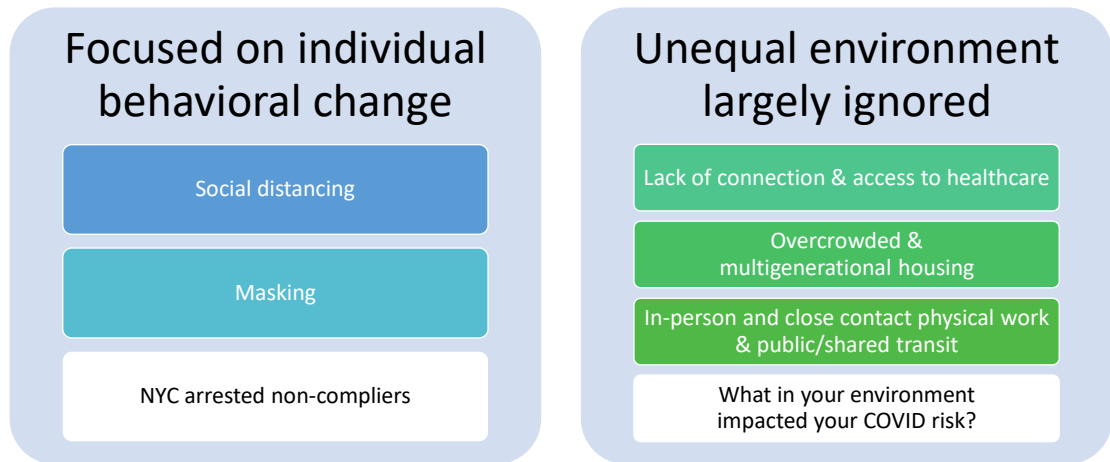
Focused on individual behavioral change

Social distancing

Masking

NYC arrested non-compliers

Unequal environment largely ignored

Lack of connection & access to healthcare

Overcrowded & multigenerational housing

In-person and close contact physical work & public/shared transit

What in your environment impacted your COVID risk?